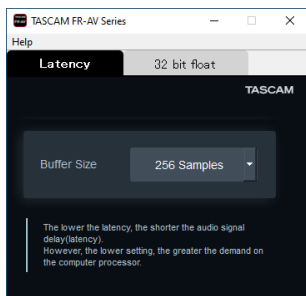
TASCAM FR-AV Series

Help

Latency

32 bit float

TASCAM

Buffer Size

256 Samples

The lower the latency, the shorter the audio signal delay(latency).
However, the lower setting, the greater the demand on the computer processor.